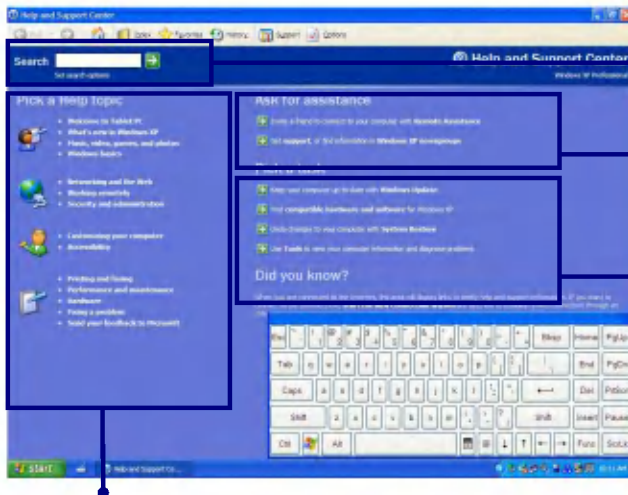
Help and Support Center

Index Favorites History Support Options

Search

Set search options

Help and Support Center

Windows XP Professional

Pick a Help topic

Welcome to Tablet PC
What's new in Windows XP
Music, video, games, and photos
Windows basics

Networking and the Web
Working remotely
Security and administration

Customizing your computer
Accessibility

Printing and faxing
Performance and maintenance
Hardware
Fixing a problem
Send your feedback to Microsoft

Ask for assistance

Invite a friend to connect to your computer with Remote Assistance

Get support, or find information in Windows XP newsgroups

Pick a task

Keep your computer up-to-date with Windows Update

Find compatible hardware and software for Windows XP

Undo changes to your computer with System Restore

Use Tools to view your computer information and diagnose problems

Did you know?

Esc Bksp Home PgUp
Tab End PgDn
Caps Del PrtScn
Shift Shift Insert Pause
Ctrl Alt Fnc ScrLk

start Help and Support Ce...